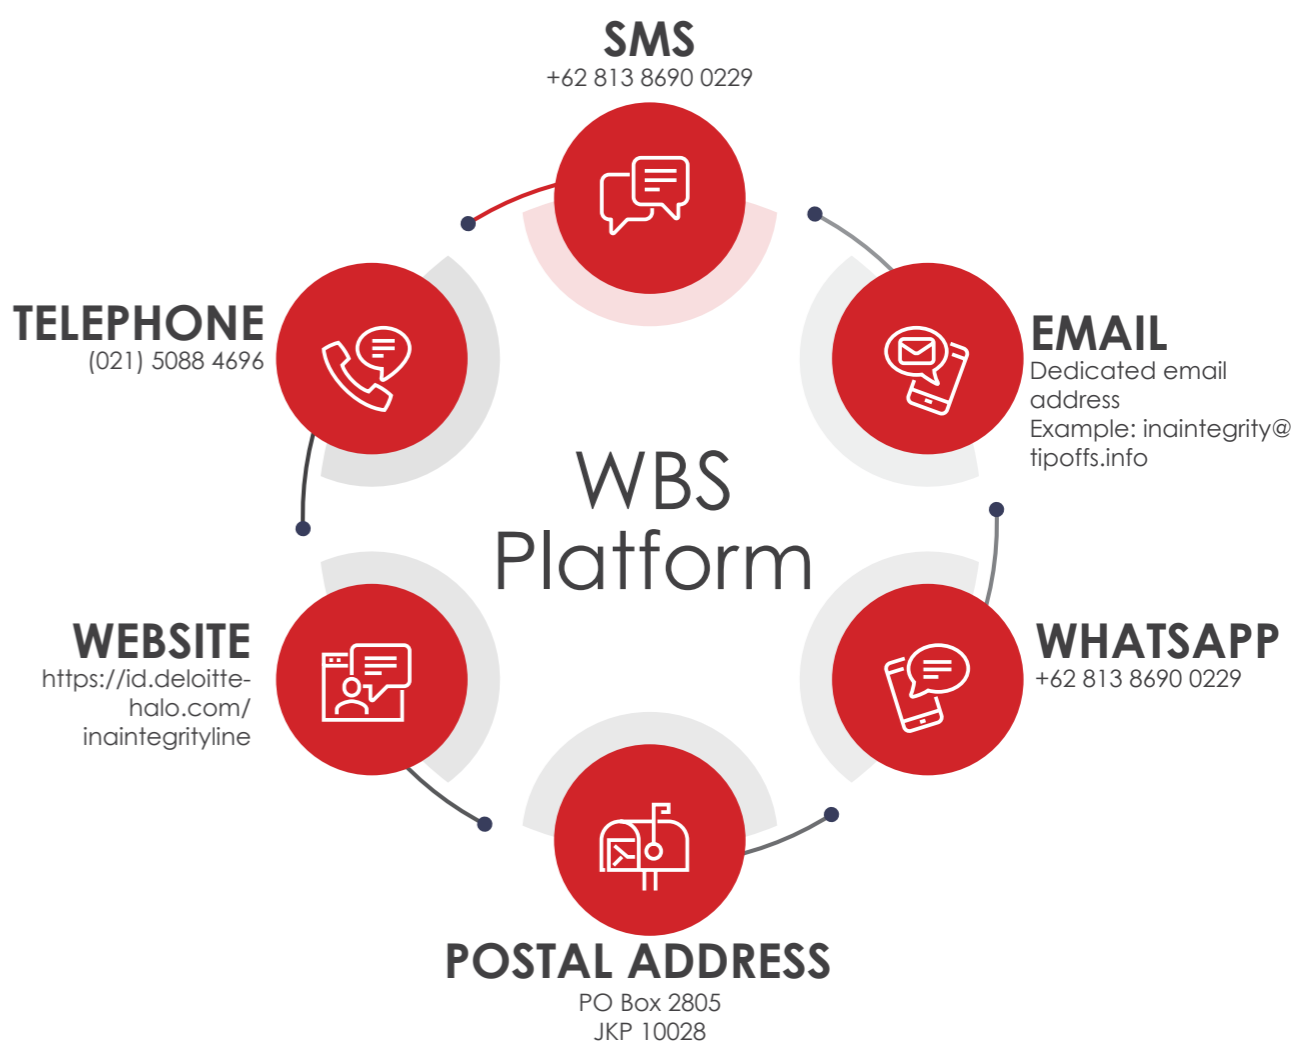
SMS
+62 813 8690 0229

TELEPHONE
(021) 5088 4696

EMAIL
Dedicated email address
Example: inaintegrity@tipoffs.info

WBS Platform

WEBSITE
https://id.deloittehalo.com/inaintegrityline

WHATSAPP
+62 813 8690 0229

POSTAL ADDRESS
PO Box 2805
JKP 10028